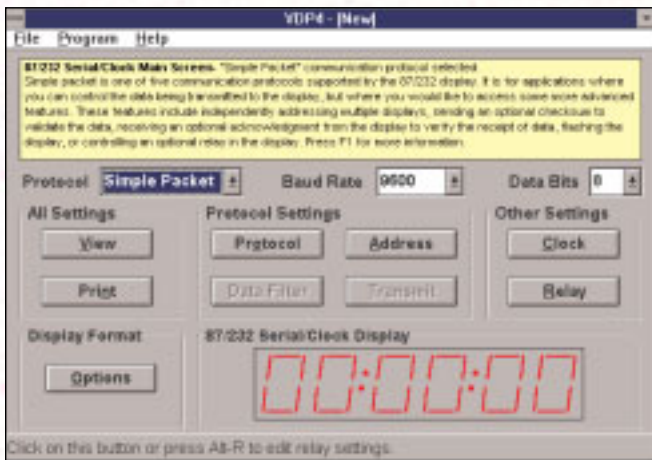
VDP4 - [New]

File Program Help

87/232 Serial/Clock Main Screen. "Simple Packet" communication protocol selected.
Simple packet is one of five communication protocols supported by the 87/232 display. It is for applications where you can control the data being transmitted to the display, but where you would like to access some more advanced features. These features include independently addressing multiple displays, sending an optional checksum to validate the data, receiving an optional acknowledgment from the display to verify the receipt of data, flashing the display, or controlling an optional relay in the display. Press F1 for more information.

Protocol Simple Packet
Baud Rate 9600
Data Bits 8

All Settings
View
Print

Protocol Settings
Protocol
Address
Data Filter
Transmit

Other Settings
Clock
Relay

Display Format
Options

87/232 Serial/Clock Display
00:00:00

Click on this button or press Alt-R to edit relay settings.